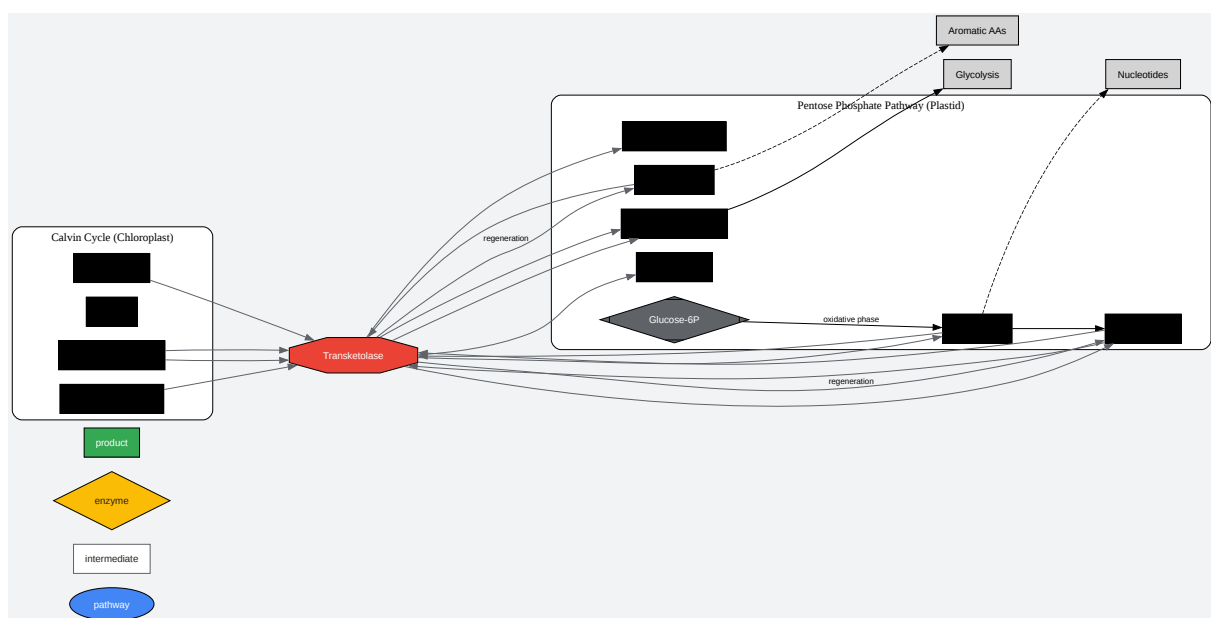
Aromatic AAs

Glycolysis

Nucleotides

Pentose Phosphate Pathway (Plastid)

Calvin Cycle (Chloroplast)

regeneration

Transketolase

Glucose-6P

oxidative phase

regeneration

product

enzyme

intermediate

pathway